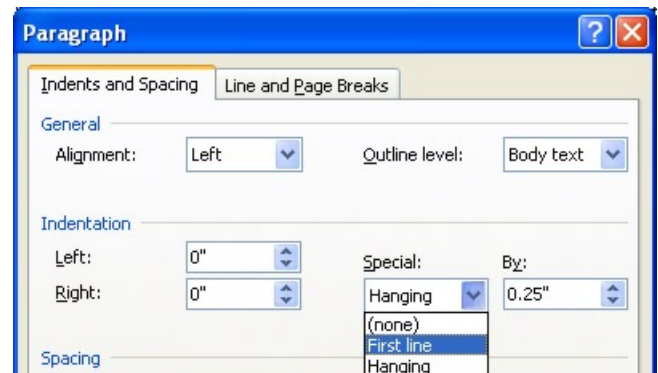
Paragraph

?

Indents and Spacing

Line and Page Breaks

General

Alignment:

Left

Outline level:

Body text

Indentation

Left:

0"

Right:

0"

Special:

By:

Hanging

0.25"

(none)

First line

Hanging

Spacing